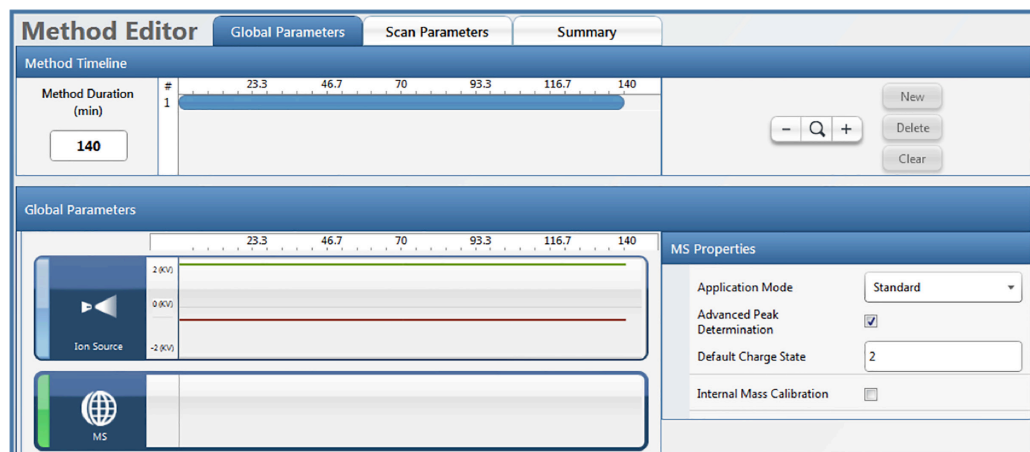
Method Editor
Global Parameters
Scan Parameters
Summary

Method Timeline

Method Duration (min)
140

#
1
23.3
46.7
70
93.3
116.7
140

New
Delete
Clear

Global Parameters

23.3
46.7
70
93.3
116.7
140

2 (KV)
0 (KV)
-2 (KV)
Ion Source

MS

MS Properties

Application Mode
Standard
Advanced Peak Determination
Default Charge State
2
Internal Mass Calibration